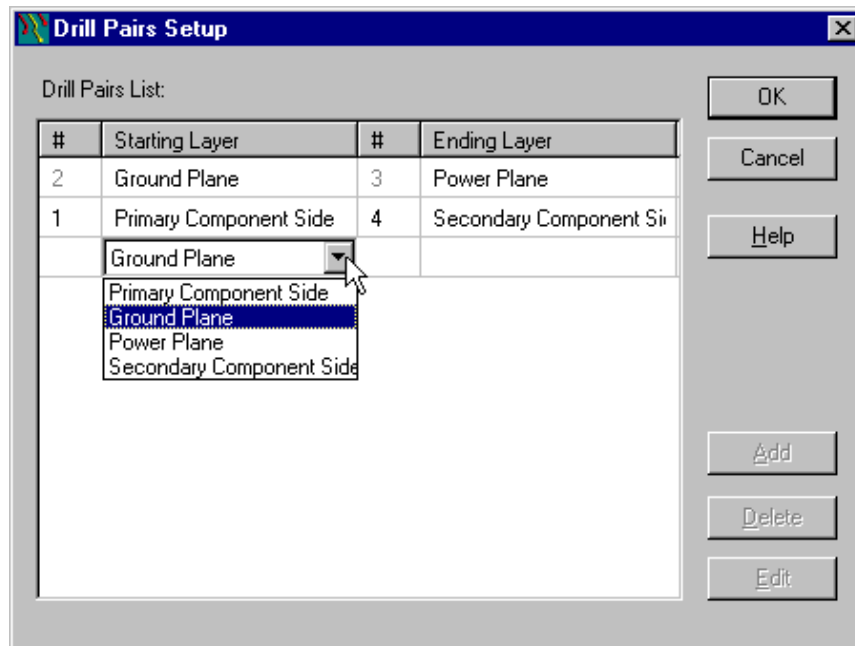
Drill Pairs Setup

Drill Pairs List:

| # | Starting Layer | # | Ending Layer |
|---|---|---|---|
| 2 | Ground Plane | 3 | Power Plane |
| 1 | Primary Component Side | 4 | Secondary Component Si |
| | Ground Plane | | |

Primary Component Side
Ground Plane
Power Plane
Secondary Component Side

OK
Cancel
Help
Add
Delete
Edit